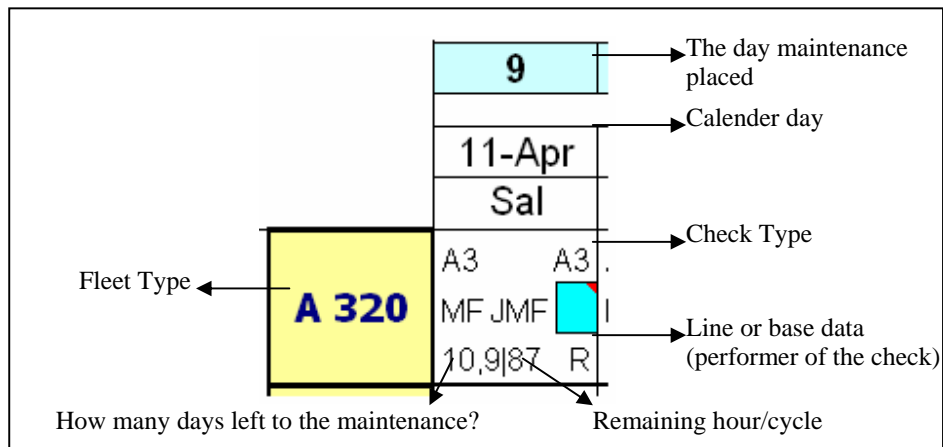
9

The day maintenance placed

Calender day

11-Apr

Sal

Check Type

Fleet Type

A 320

A3 A3

MF JMF

Line or base data (performer of the check)

10,9|87 R

How many days left to the maintenance?

Remaining hour/cycle